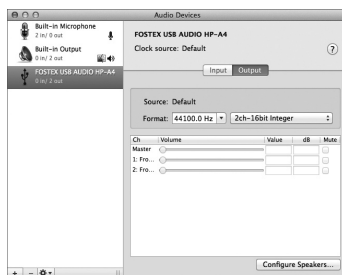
Audio Devices

Built-in Microphone
2 in/ 0 out

Built-in Output
0 in/ 2 out

FOSTEX USB AUDIO HP-A4
0 in/ 2 out

FOSTEX USB AUDIO HP-A4
Clock source: Default

?

Input Output

Source: Default

Format: 44100.0 Hz 2ch-16bit Integer

| Ch | Volume | Value | dB | Mute |
|---|---|---|---|---|
| Master | | | | |
| 1: Fro... | | | | |
| 2: Fro... | | | | |

Configure Speakers...

+ −